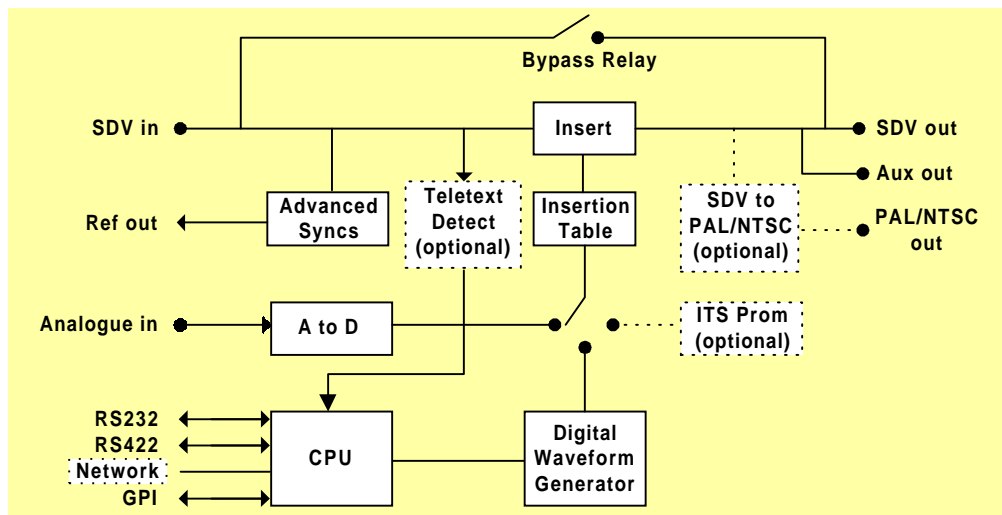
Bypass Relay

SDV in

Insert

SDV out

Aux out

Ref out

Advanced Syncs

Teletext Detect (optional)

Insertion Table

SDV to PAL/NTSC (optional)

PAL/NTSC out

Analogue in

A to D

ITS Prom (optional)

RS232

RS422

Network

GPI

CPU

Digital Waveform Generator